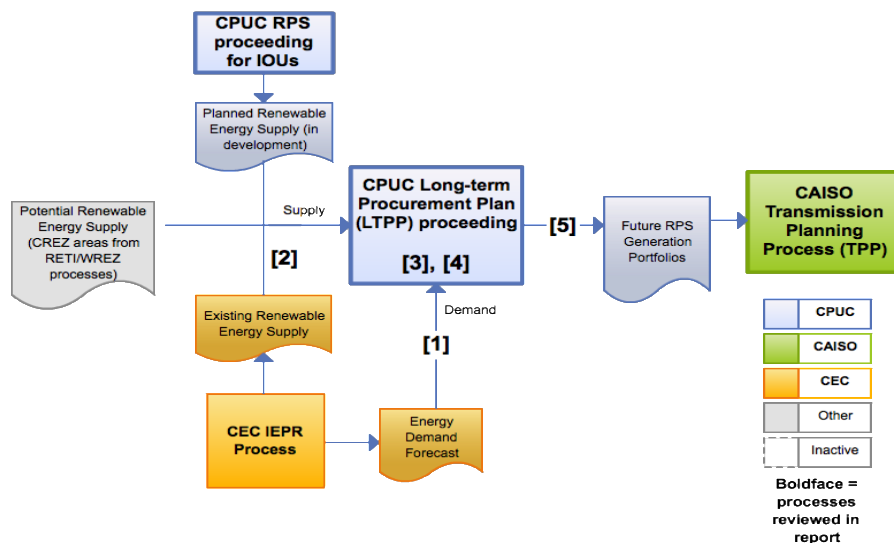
CPUC RPS proceeding for IOUs

Planned Renewable Energy Supply (in development)

Potential Renewable Energy Supply (CREZ areas from RETI/WREZ processes)

Supply

[2]

CPUC Long-term Procurement Plan (LTPP) proceeding

[3], [4]

[5]

Future RPS Generation Portfolios

CAISO Transmission Planning Process (TPP)

Existing Renewable Energy Supply

Demand

[1]

CEC IEPR Process

Energy Demand Forecast

CPUC

CAISO

CEC

Other

Inactive

Boldface = processes reviewed in report